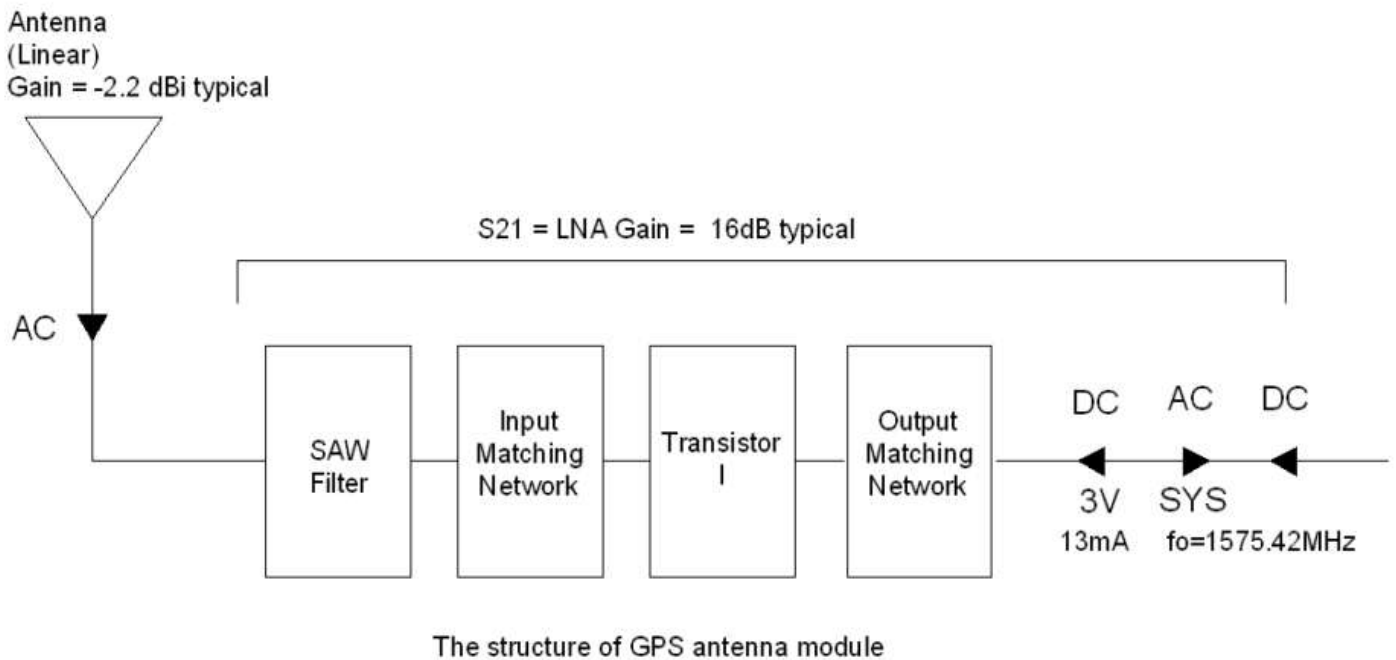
Antenna
(Linear)
Gain = -2.2 dBi typical

S21 = LNA Gain = 16dB typical

AC

SAW Filter

Input Matching Network

Transistor I

Output Matching Network

DC AC DC

3V SYS

13mA fo=1575.42MHz

The structure of GPS antenna module